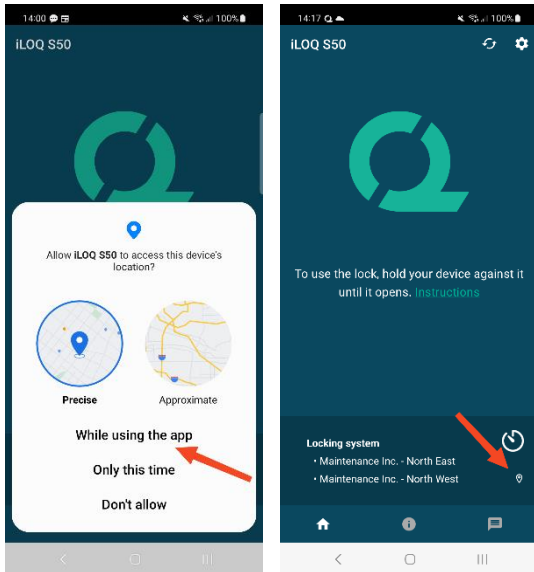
14:00

100%

iLOQ S50

Allow **iLOQ S50** to access this device's location?

Precise

Approximate

While using the app

Only this time

Don't allow

14:17

100%

iLOQ S50

To use the lock, hold your device against it until it opens. Instructions

Locking system

• Maintenance Inc. - North East

• Maintenance Inc. - North West